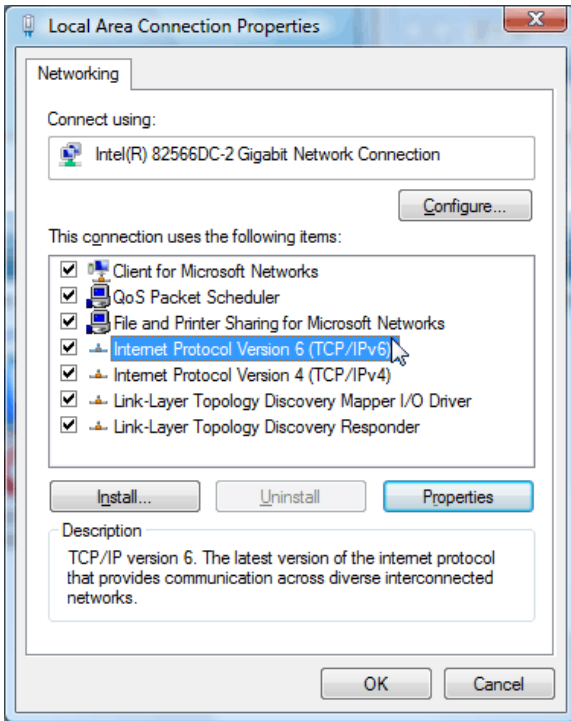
Local Area Connection Properties

Networking

Connect using:

Intel(R) 82566DC-2 Gigabit Network Connection

Configure...

This connection uses the following items:

Client for Microsoft Networks
QoS Packet Scheduler
File and Printer Sharing for Microsoft Networks
Internet Protocol Version 6 (TCP/IPv6)
Internet Protocol Version 4 (TCP/IPv4)
Link-Layer Topology Discovery Mapper I/O Driver
Link-Layer Topology Discovery Responder

Install... Uninstall Properties

Description
TCP/IP version 6. The latest version of the internet protocol that provides communication across diverse interconnected networks.

OK Cancel